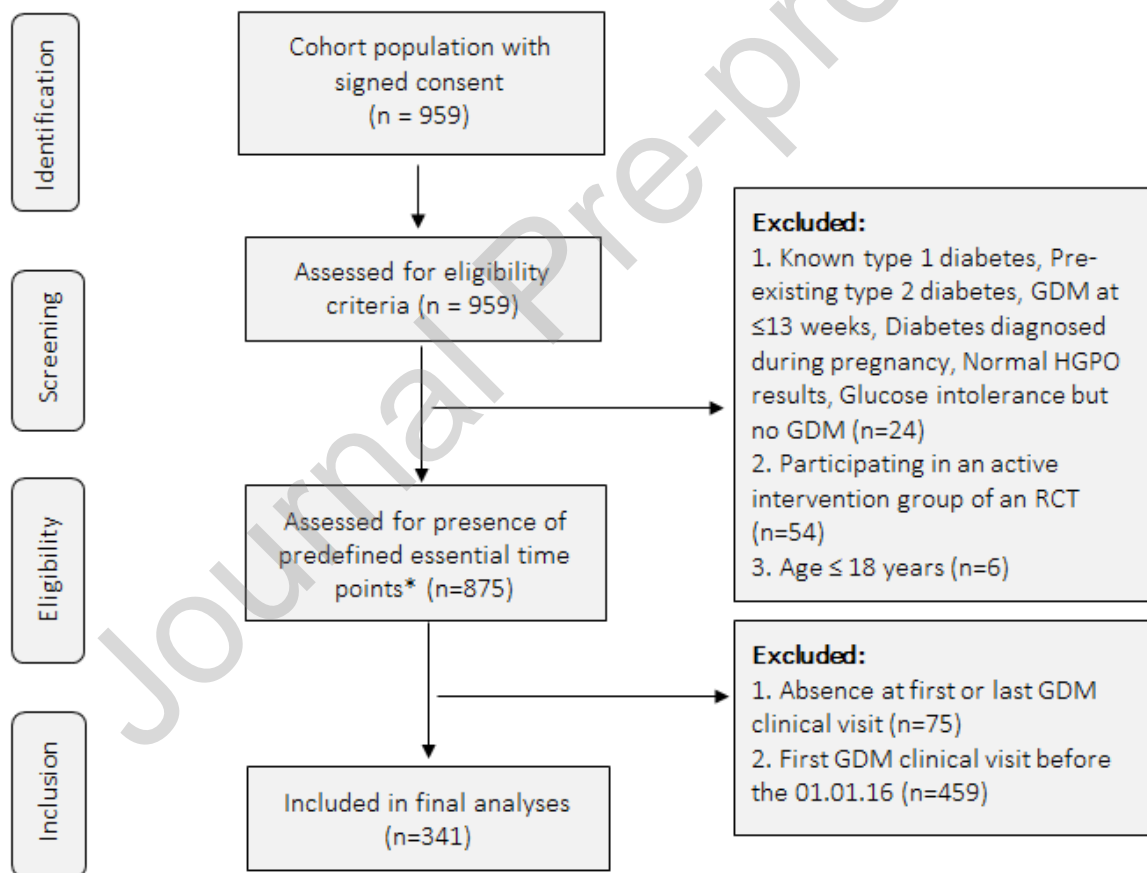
Identification

Screening

Eligibility

Inclusion

Cohort population with signed consent (n = 959)

Assessed for eligibility criteria (n = 959)

Excluded:
1. Known type 1 diabetes, Pre-existing type 2 diabetes, GDM at ≤13 weeks, Diabetes diagnosed during pregnancy, Normal HGPO results, Glucose intolerance but no GDM (n=24)
2. Participating in an active intervention group of an RCT (n=54)
3. Age ≤ 18 years (n=6)

Assessed for presence of predefined essential time points* (n=875)

Excluded:
1. Absence at first or last GDM clinical visit (n=75)
2. First GDM clinical visit before the 01.01.16 (n=459)

Included in final analyses (n=341)

Journal Pre-proof